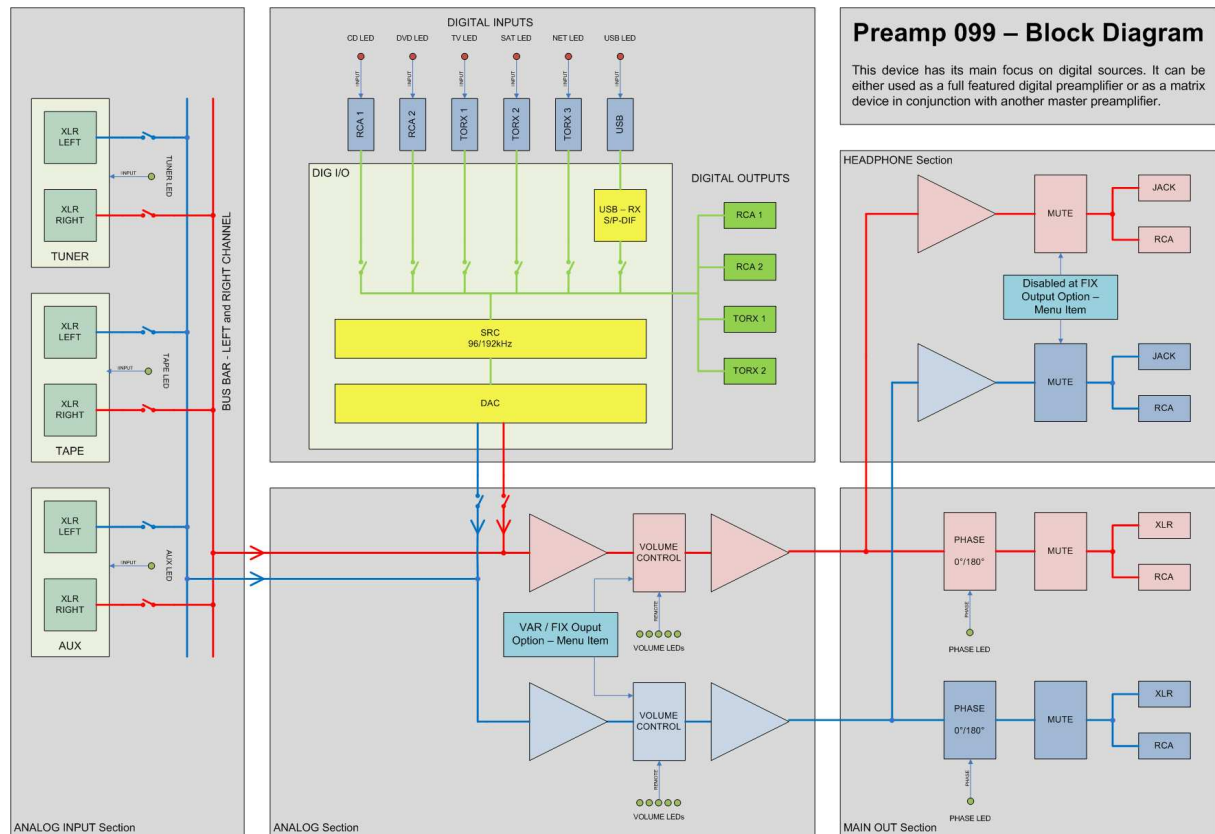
Preamp 099 – Block Diagram

This device has its main focus on digital sources. It can be either used as a full featured digital preamplifier or as a matrix device in conjunction with another master preamplifier.

DIGITAL INPUTS

CD LED
DVD LED
TV LED
SAT LED
NET LED
USB LED

INPUT
INPUT
INPUT
INPUT
INPUT
INPUT

RCA 1
RCA 2
TORX 1
TORX 2
TORX 3
USB

DIG I/O

USB – RX
S/P-DIF

DIGITAL OUTPUTS

RCA 1
RCA 2
TORX 1
TORX 2

SRC
96/192kHz

DAC

XLR LEFT
INPUT
TUNER LED
XLR RIGHT
TUNER

XLR LEFT
INPUT
TAPE LED
XLR RIGHT
TAPE

XLR LEFT
INPUT
AUX LED
XLR RIGHT
AUX

BUS BAR - LEFT and RIGHT CHANNEL

ANALOG INPUT Section

HEADPHONE Section

MUTE
JACK
RCA

Disabled at FIX Output Option – Menu Item

MUTE
JACK
RCA

VOLUME CONTROL
REMOTE
VOLUME LEDs

VAR / FIX Ouput Option – Menu Item

VOLUME CONTROL
REMOTE
VOLUME LEDs

ANALOG Section

PHASE
0°/180°
MUTE
XLR
RCA
PHASE
PHASE LED

PHASE
0°/180°
MUTE
XLR
RCA
PHASE
PHASE LED

MAIN OUT Section